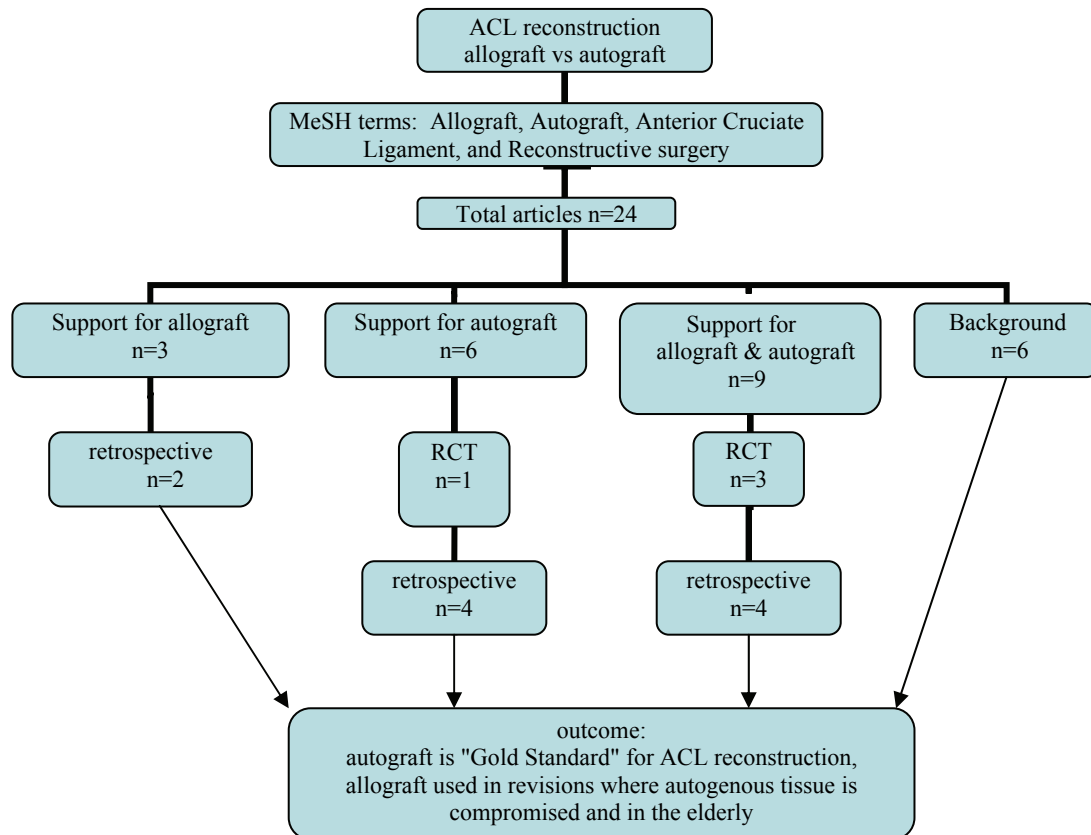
ACL reconstruction allograft vs autograft

MeSH terms: Allograft, Autograft, Anterior Cruciate Ligament, and Reconstructive surgery

Total articles n=24

Support for allograft n=3

Support for autograft n=6

Support for allograft & autograft n=9

Background n=6

retrospective n=2

RCT n=1

RCT n=3

retrospective n=4

retrospective n=4

outcome: autograft is "Gold Standard" for ACL reconstruction, allograft used in revisions where autogenous tissue is compromised and in the elderly